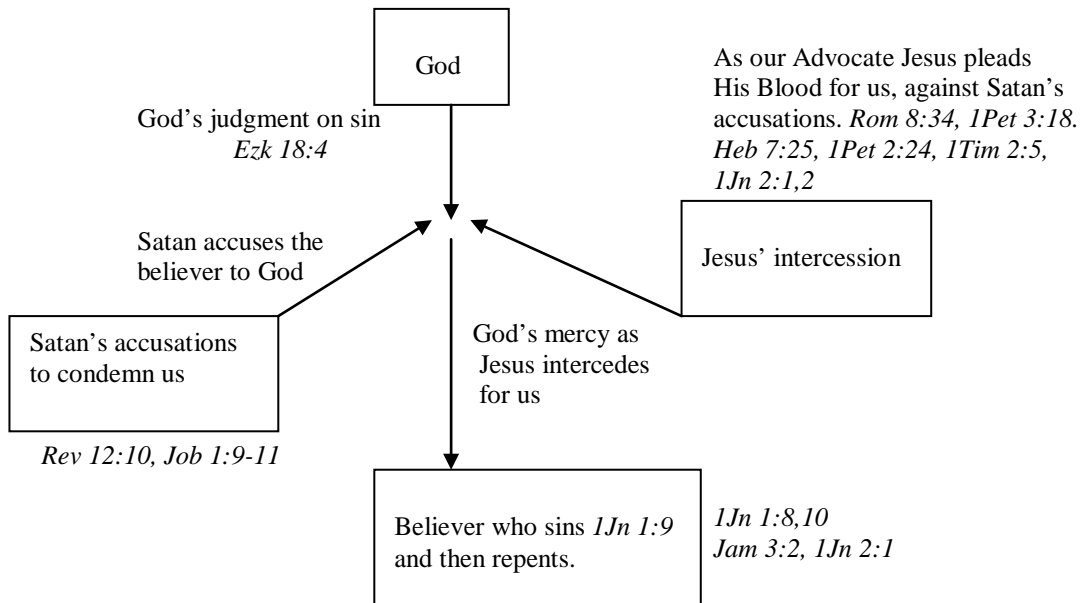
God

As our Advocate Jesus pleads His Blood for us, against Satan's accusations. *Rom 8:34, 1Pet 3:18. Heb 7:25, 1Pet 2:24, 1Tim 2:5, 1Jn 2:1,2*

God's judgment on sin *Ezk 18:4*

Satan accuses the believer to God

Jesus' intercession

Satan's accusations to condemn us

God's mercy as Jesus intercedes for us

*Rev 12:10, Job 1:9-11*

Believer who sins *1Jn 1:9* and then repents.

*1Jn 1:8,10*
*Jam 3:2, 1Jn 2:1*